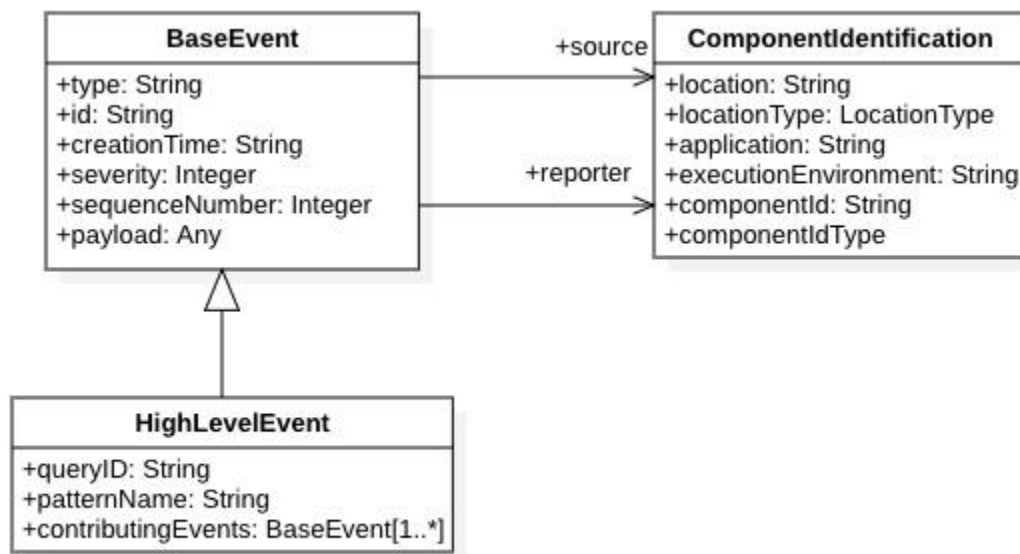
BaseEvent

+type: String
+id: String
+creationTime: String
+severity: Integer
+sequenceNumber: Integer
+payload: Any

+source

+reporter

ComponentIdentification

+location: String
+locationType: LocationType
+application: String
+executionEnvironment: String
+componentId: String
+componentIdType

HighLevelEvent

+queryID: String
+patternName: String
+contributingEvents: BaseEvent[1..*]